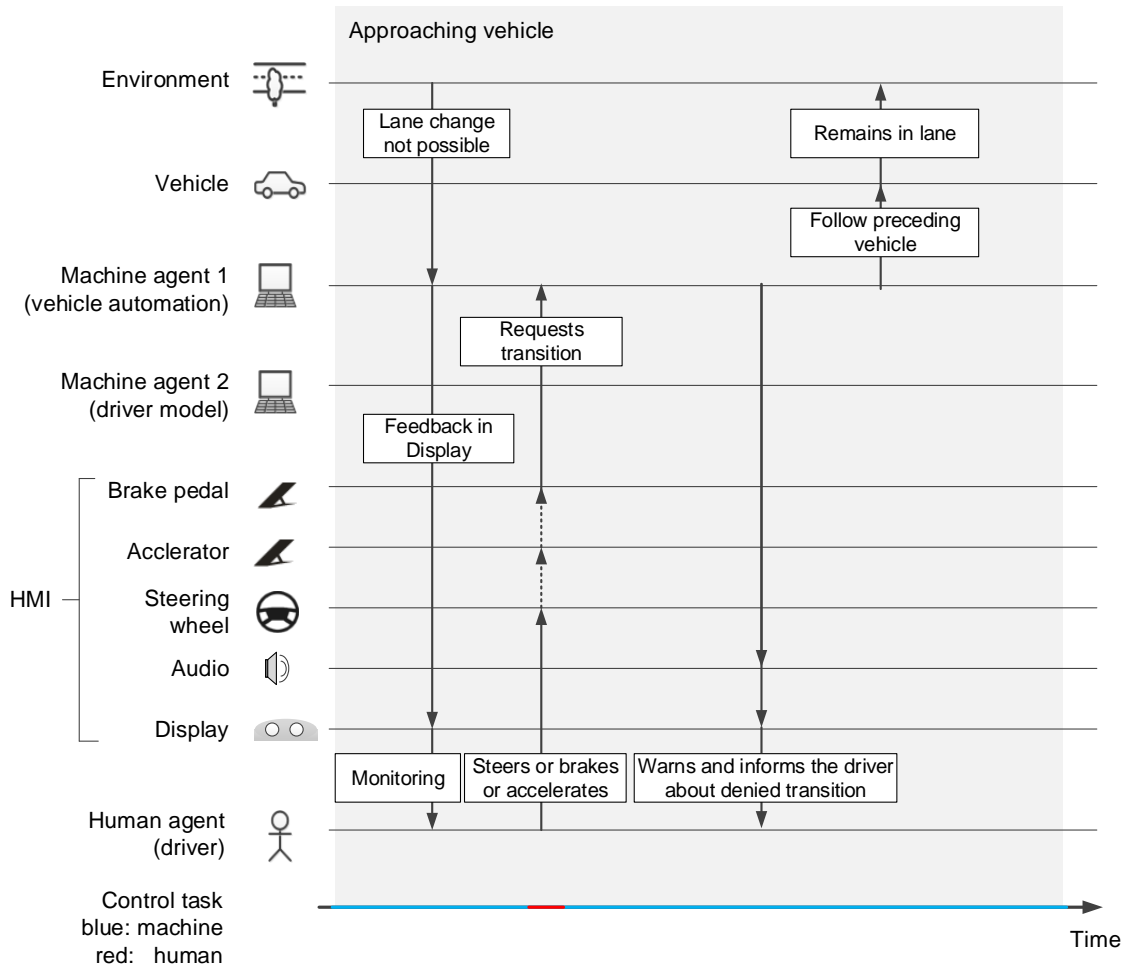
Approaching vehicle

Environment

Vehicle

Machine agent 1 (vehicle automation)

Machine agent 2 (driver model)

HMI

Brake pedal

Acclerator

Steering wheel

Audio

Display

Human agent (driver)

Control task
blue: machine
red: human

Lane change not possible

Remains in lane

Follow preceding vehicle

Requests transition

Feedback in Display

Monitoring

Steers or brakes or accelerates

Warns and informs the driver about denied transition

Time